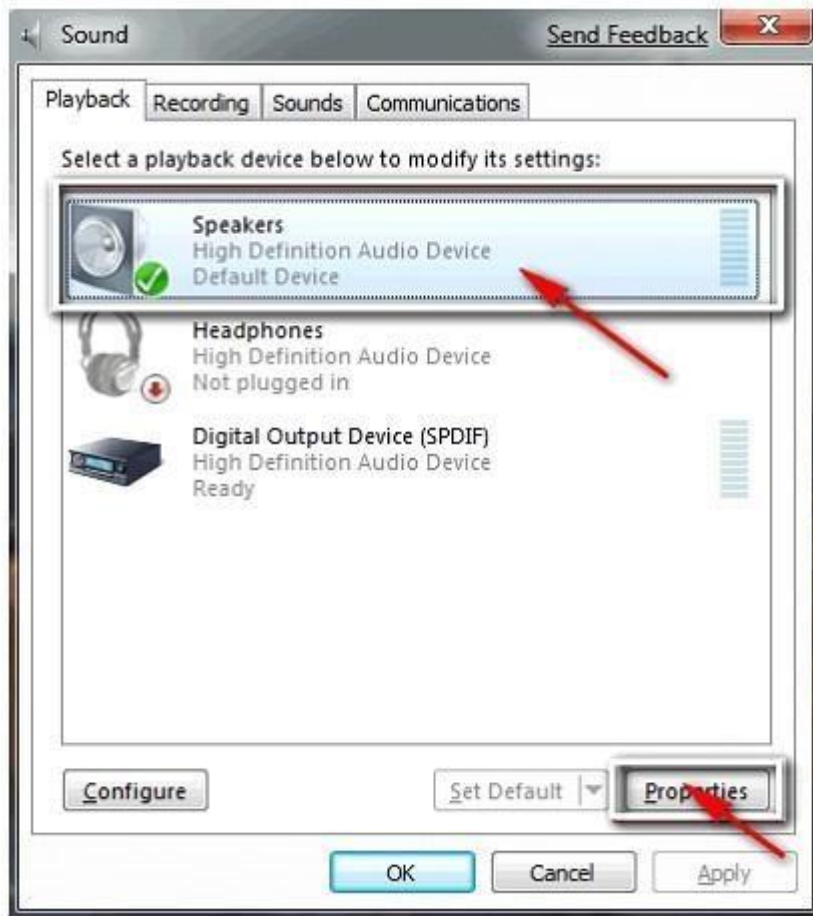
Sound
Send Feedback

Playback Recording Sounds Communications

Select a playback device below to modify its settings:

Speakers
High Definition Audio Device
Default Device

Headphones
High Definition Audio Device
Not plugged in

Digital Output Device (SPDIF)
High Definition Audio Device
Ready

Configure
Set Default
Properties

OK
Cancel
Apply